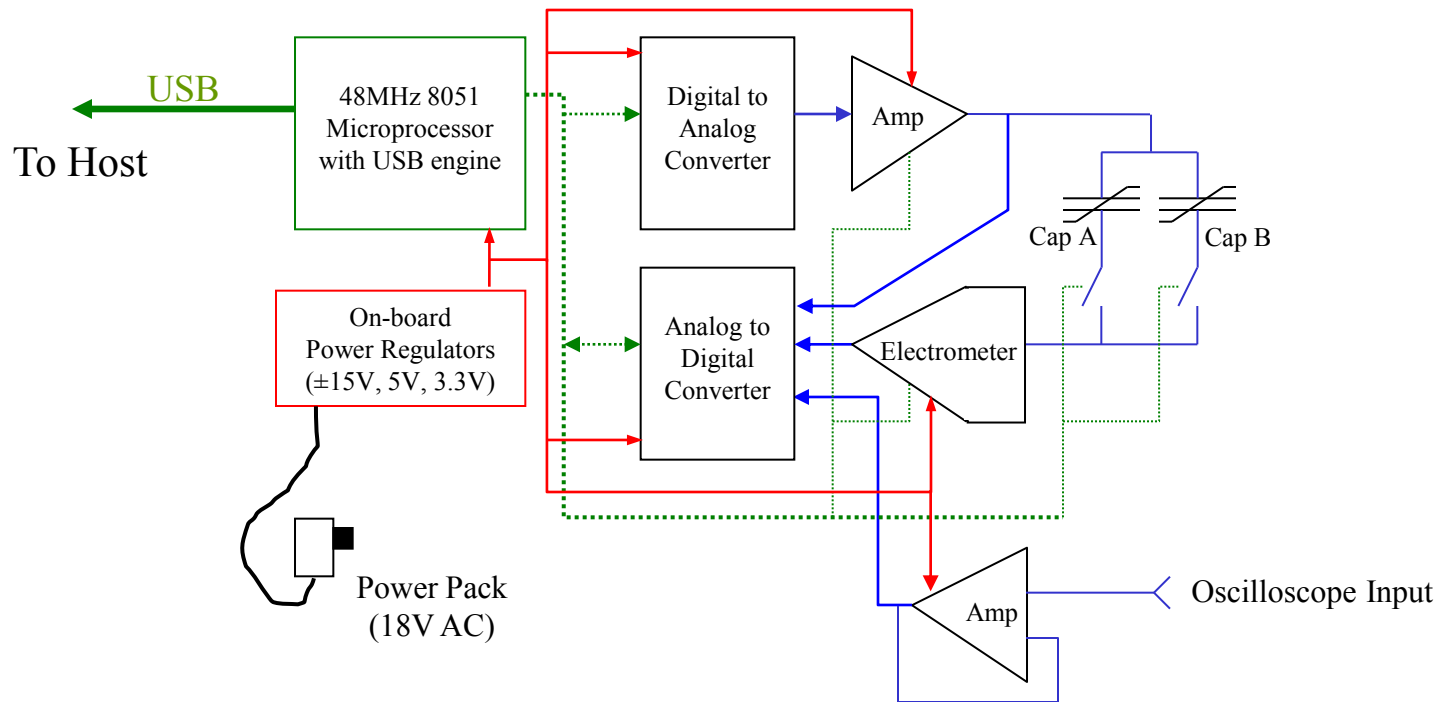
USB

To Host

48MHz 8051 Microprocessor with USB engine

Digital to Analog Converter

Amp

Cap A

Cap B

On-board Power Regulators (±15V, 5V, 3.3V)

Analog to Digital Converter

Electrometer

Power Pack (18V AC)

Amp

Oscilloscope Input